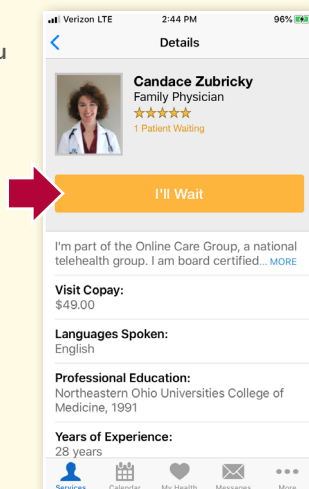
u

Verizon LTE 2:44 PM 96%

Details

Candace Zubricky
Family Physician
★★★★★
1 Patient Waiting

I'll Wait

I'm part of the Online Care Group, a national telehealth group. I am board certified... MORE

Visit Copay:
$49.00

Languages Spoken:
English

Professional Education:
Northeastern Ohio Universities College of Medicine, 1991

Years of Experience:
28 years

Services Calendar My Health Messages More